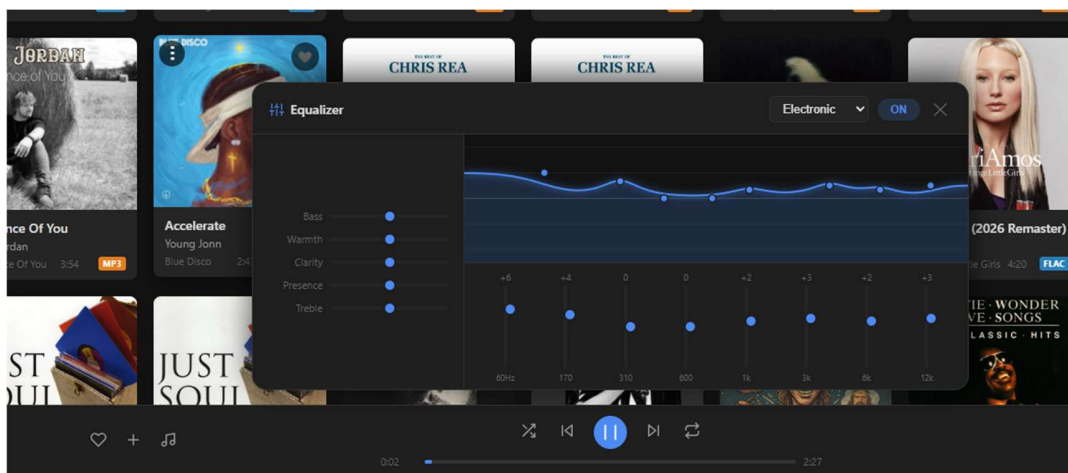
JORDAN
nce of You
BLUE DISCO
THE BEST OF
CHRIS REA
THE BEST OF
CHRIS REA
riAmos
Equalizer
Electronic
ON
nce Of You
rdan
e Of You 3:54
MP3
Accelerate
Young Jonn
Blue Disco 2:4
(2026 Remaster)
le Girls 4:20
FLAC
Bass
Warmth
Clarity
Presence
Treble
+6
+4
0
0
+2
+3
+2
+3
60Hz
170
310
600
1k
3k
6k
12k
JUST SOUL
JUST SOUL
VIE · WONDER
VE · SONGS
LASSIC · HITS
0:02
2:27